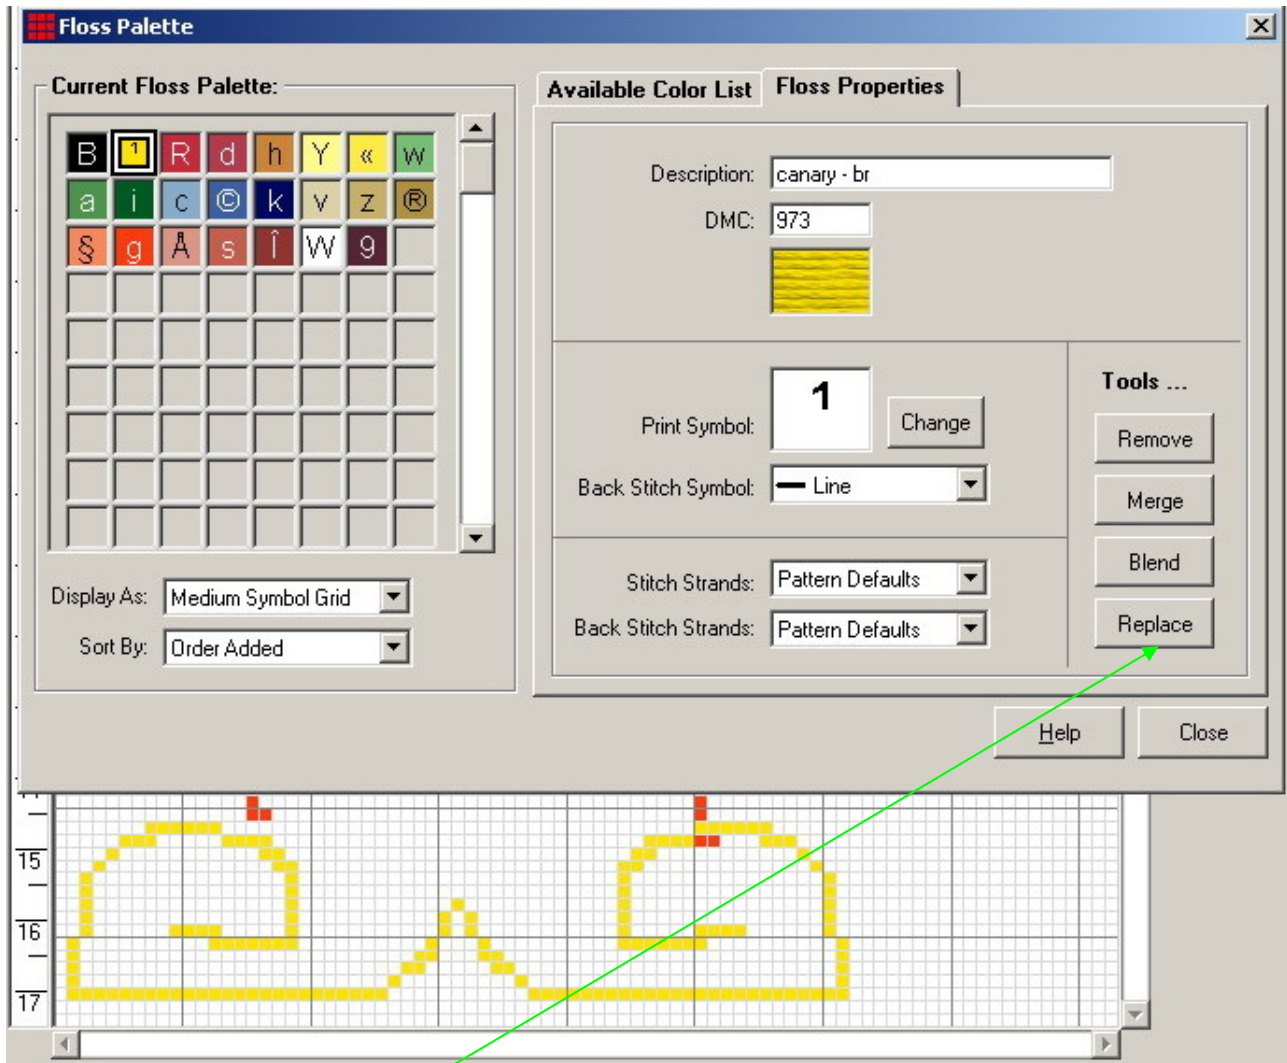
Floss Palette

Current Floss Palette:

| B | 1 | R | d | h | Y | « | w |
|---|---|---|---|---|---|---|---|
| a | i | c | © | k | v | z | ® |
| § | g | Å | s | Î | W | 9 | |

Display As: Medium Symbol Grid

Sort By: Order Added

Available Color List

Floss Properties

Description: canary - br

DMC: 973

Print Symbol: 1

Change

Back Stitch Symbol: Line

Stitch Strands: Pattern Defaults

Back Stitch Strands: Pattern Defaults

Tools ...

Remove

Merge

Blend

Replace

Help

Close

15

16

17